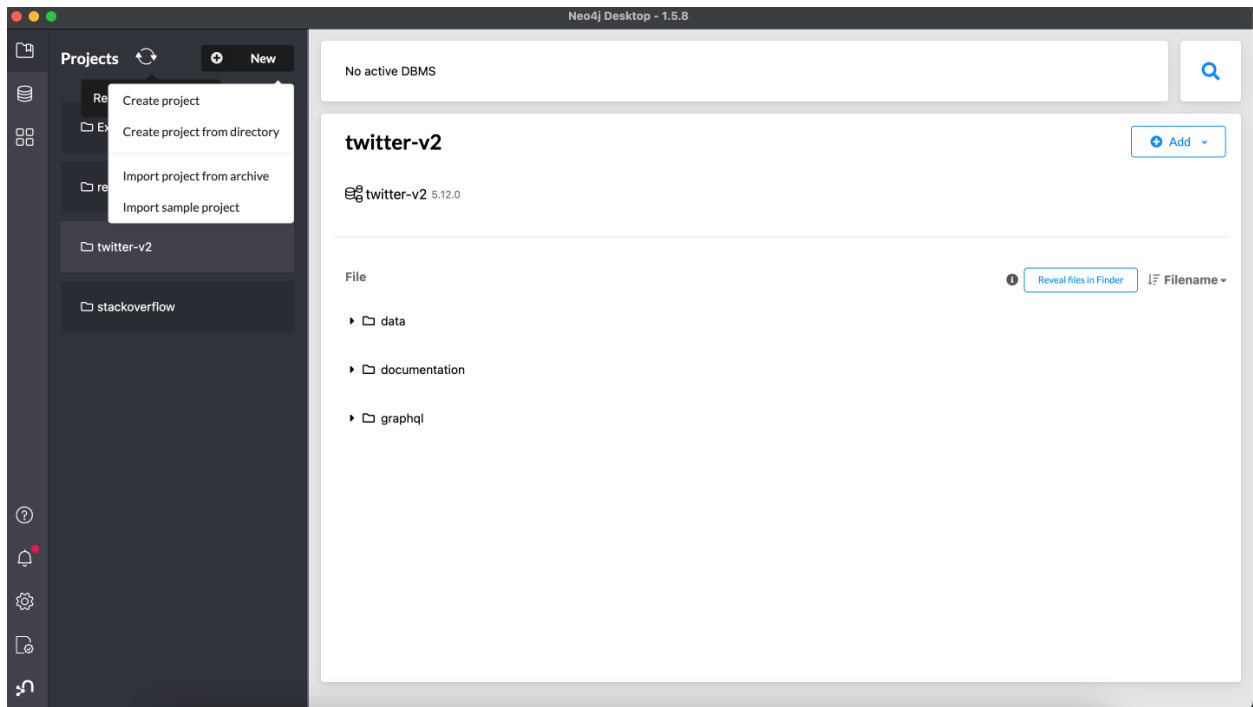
Neo4j Desktop - 1.5.8

Projects

New

Re

Create project

Create project from directory

Import project from archive

Import sample project

Ex

re

twitter-v2

stackoverflow

No active DBMS

twitter-v2

Add

twitter-v2 5.12.0

File

Reveal files in Finder

Filename

data

documentation

graphql